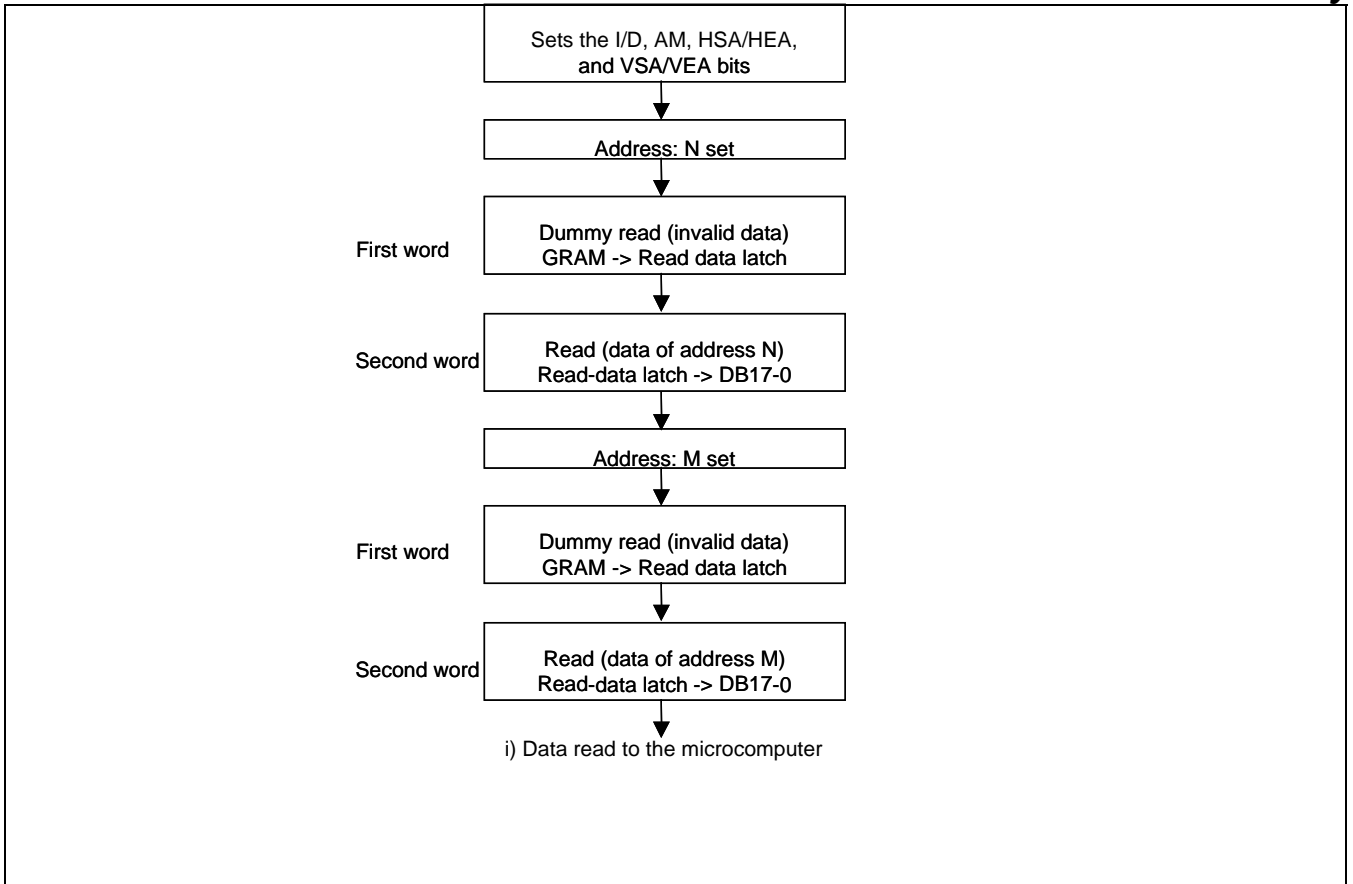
Sets the I/D, AM, HSA/HEA, and VSA/VEA bits

Address: N set

First word

Dummy read (invalid data)
GRAM -> Read data latch

Second word

Read (data of address N)
Read-data latch -> DB17-0

Address: M set

First word

Dummy read (invalid data)
GRAM -> Read data latch

Second word

Read (data of address M)
Read-data latch -> DB17-0

i) Data read to the microcomputer